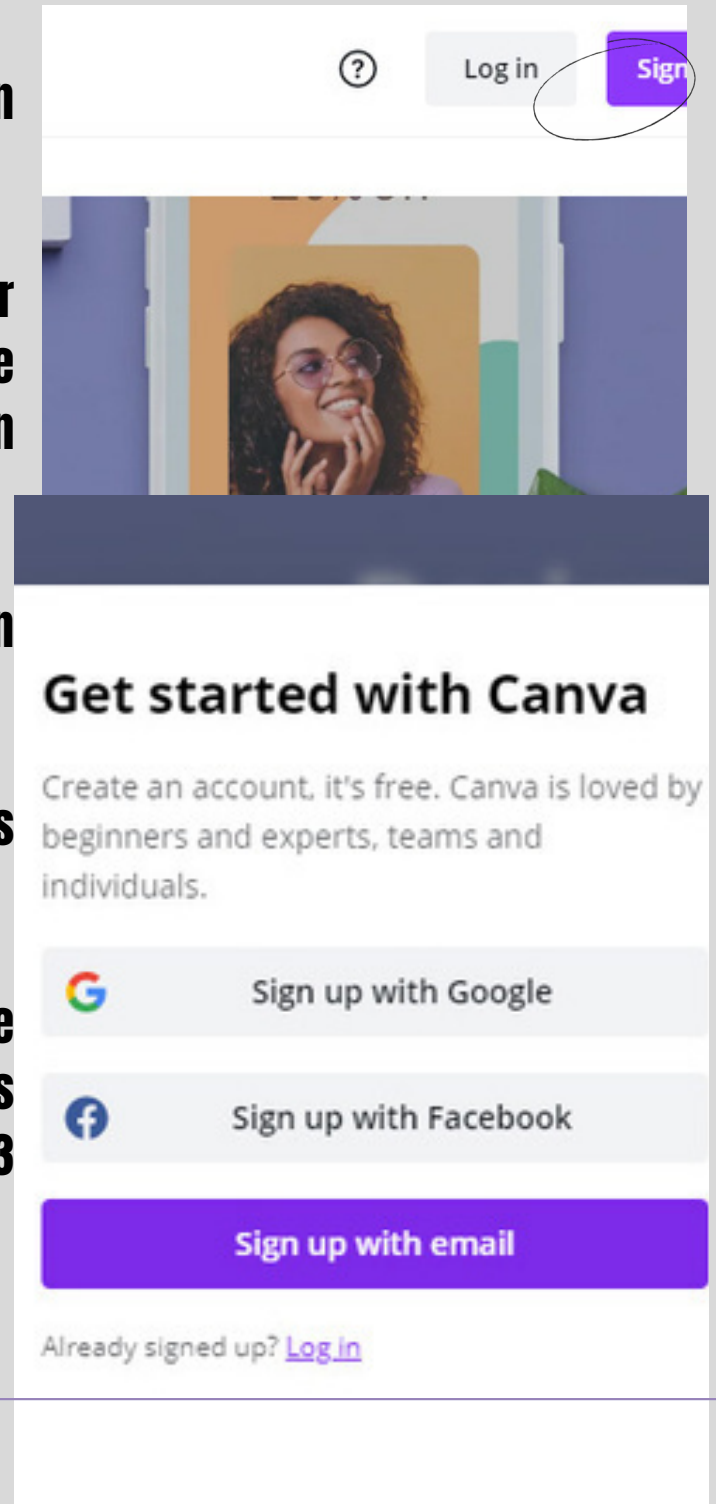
n

r
e
n

n

s

e
s
3

?

Log in

Sign

Get started with Canva

Create an account, it's free. Canva is loved by beginners and experts, teams and individuals.

Sign up with Google

Sign up with Facebook

Sign up with email

Already signed up? Log in